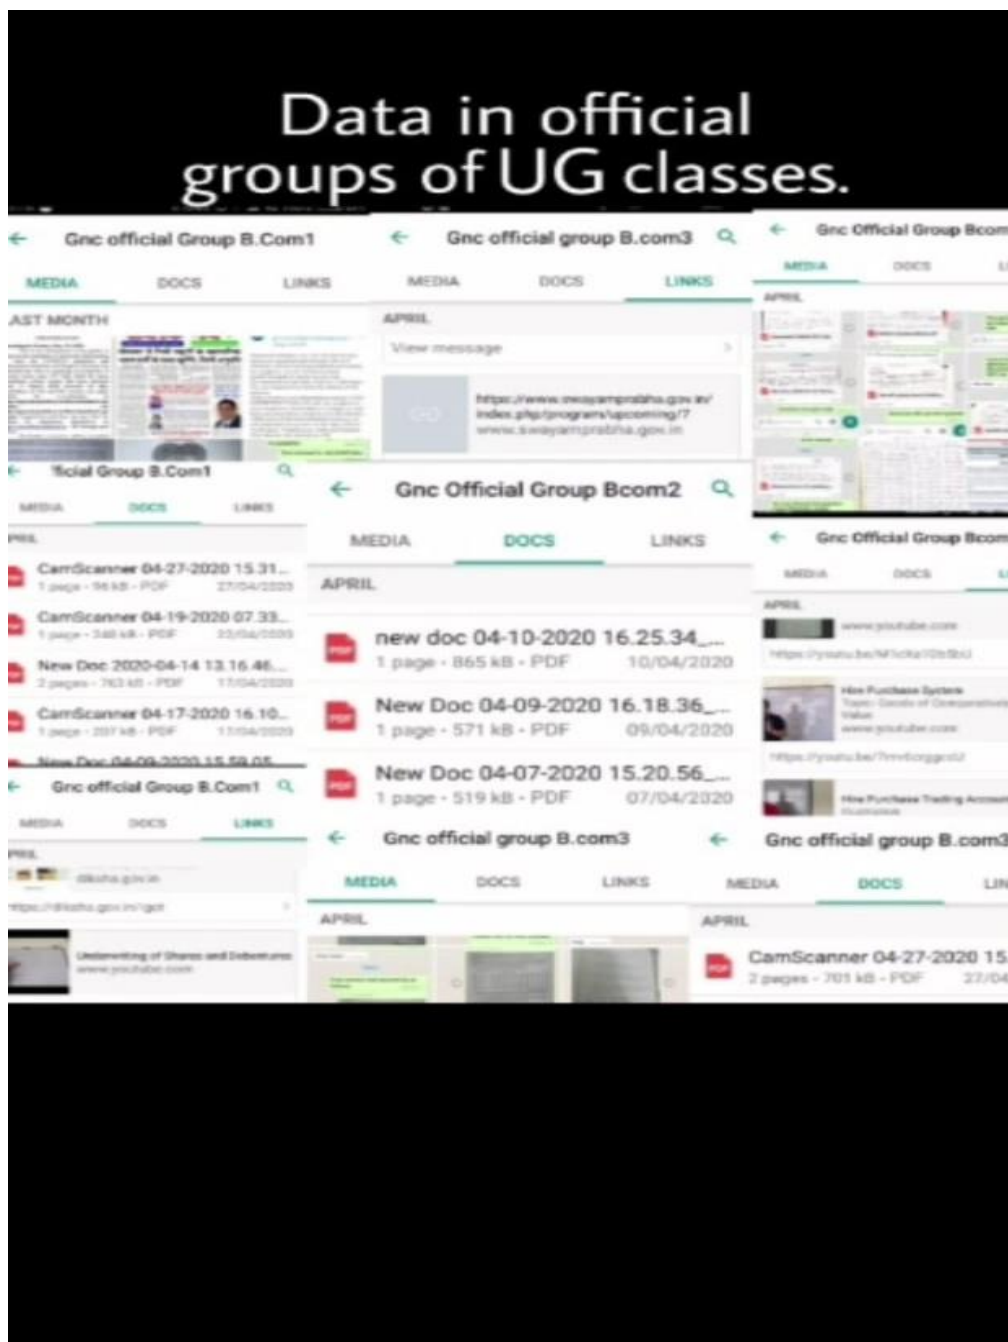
Data in official groups of UG classes.

Gnc official Group B.Com1

MEDIA DOCS LINKS

AST MONTH

Gnc official group B.com3

MEDIA DOCS LINKS

APRIL

View message

https://www.swayamprabha.gov.in/index.php/program/upcoming/7

www.swayamprabha.gov.in

Gnc Official Group Bcom

MEDIA DOCS L

APRIL

'ficial Group B.Com1

MEDIA DOCS LINKS

PRIL

CamScanner 04-27-2020 15.31...

1 page · 96 kB · PDF 27/04/2020

CamScanner 04-19-2020 07.33...

1 page · 348 kB · PDF 19/04/2020

New Doc 2020-04-14 13.16.46...

2 pages · 763 kB · PDF 17/04/2020

CamScanner 04-17-2020 16.10...

1 page · 207 kB · PDF 17/04/2020

Gnc Official Group Bcom2

MEDIA DOCS LINKS

APRIL

new doc 04-10-2020 16.25.34_...

1 page · 865 kB · PDF 10/04/2020

New Doc 04-09-2020 16.18.36_...

1 page · 571 kB · PDF 09/04/2020

New Doc 04-07-2020 15.20.56_...

1 page · 519 kB · PDF 07/04/2020

Gnc Official Group Bcom

MEDIA DOCS L

APRIL

www.youtube.com

Hire Purchase System

www.youtube.com

Hire Purchase Trading Account

Gnc official Group B.Com1

MEDIA DOCS LINKS

PRIL

diksha.gov.in

https://diksha.gov.in/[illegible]

Underwriting of Shares and Debentures

www.youtube.com

Gnc official group B.com3

MEDIA DOCS LINKS

APRIL

Gnc official group B.com3

MEDIA DOCS LIN

APRIL

CamScanner 04-27-2020 15

2 pages · 701 kB · PDF 27/04